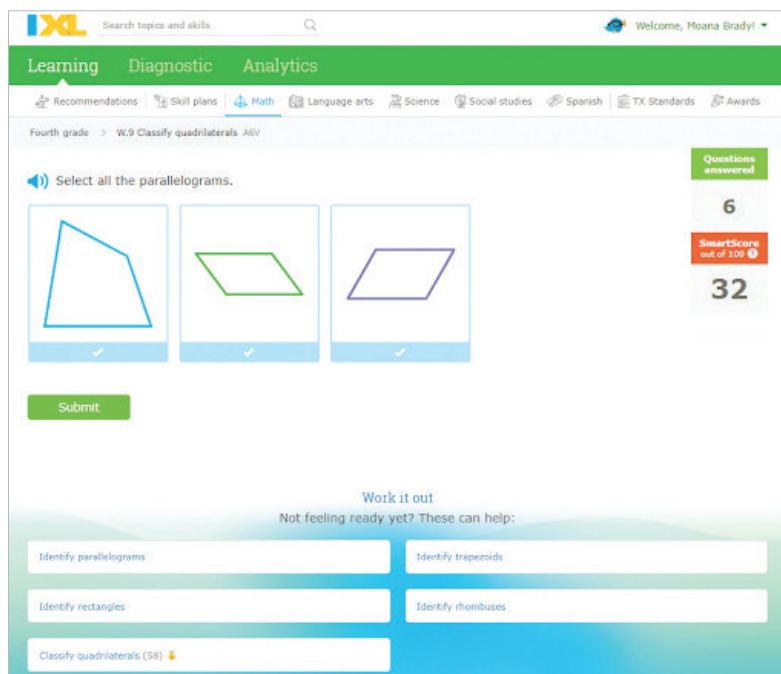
IXL

Search topics and skills

Welcome, Moana Brady! ▾

Learning Diagnostic Analytics

Recommendations | Skill plans | Math | Language arts | Science | Social studies | Spanish | TX Standards | Awards

Fourth grade > W.9 Classify quadrilaterals A6V

Select all the parallelograms.

Questions answered

6

SmartScore out of 100

32

Submit

Work it out

Not feeling ready yet? These can help:

Identify parallelograms

Identify trapezoids

Identify rectangles

Identify rhombuses

Classify quadrilaterals (58)